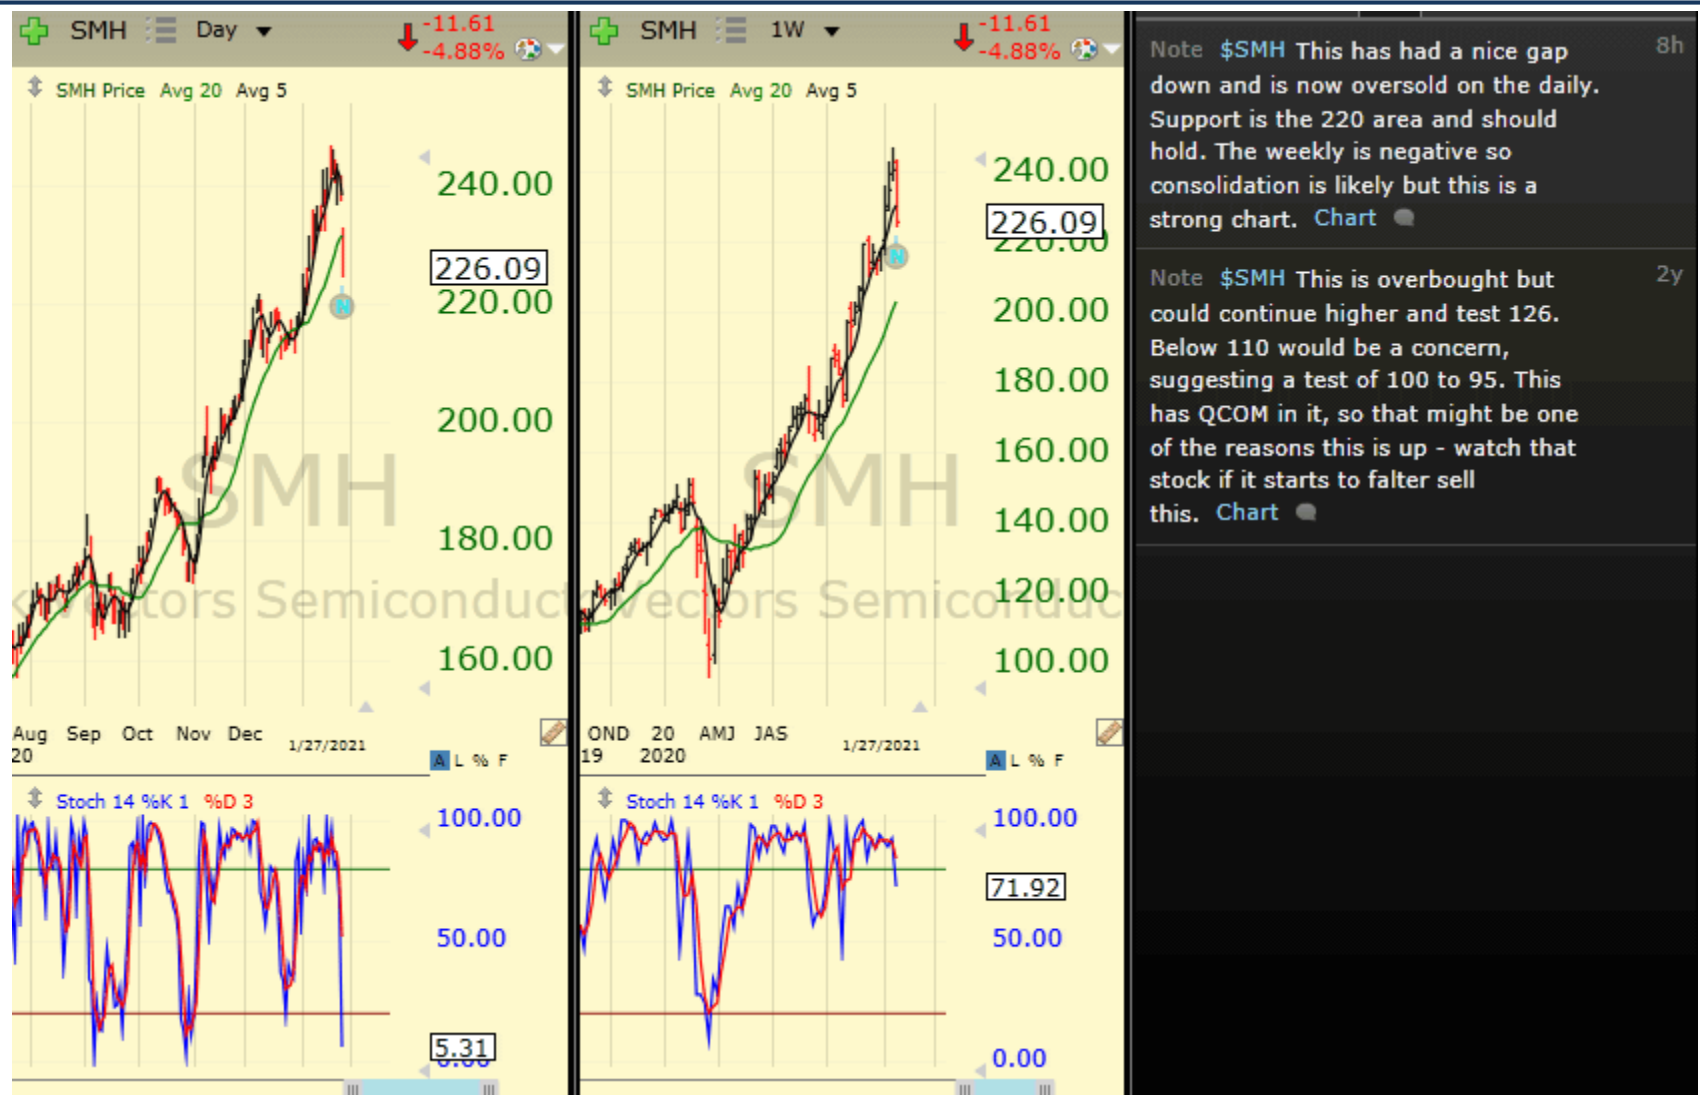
SMH Day -11.61 -4.88%

SMH Price Avg 20 Avg 5

240.00
226.09
220.00
200.00
180.00
160.00

SMH
Vectors Semiconductor

Aug 20 Sep Oct Nov Dec 1/27/2021

A L % F

Stoch 14 %K 1 %D 3

100.00
50.00
5.31

SMH 1W -11.61 -4.88%

SMH Price Avg 20 Avg 5

240.00
226.09
200.00
180.00
160.00
140.00
120.00
100.00

SMH
Vectors Semiconductor

OND 19 20 2020 AMJ JAS 1/27/2021

A L % F

Stoch 14 %K 1 %D 3

100.00
71.92
50.00
0.00

Note $SMH This has had a nice gap down and is now oversold on the daily. Support is the 220 area and should hold. The weekly is negative so consolidation is likely but this is a strong chart. Chart 8h

Note $SMH This is overbought but could continue higher and test 126. Below 110 would be a concern, suggesting a test of 100 to 95. This has QCOM in it, so that might be one of the reasons this is up - watch that stock if it starts to falter sell this. Chart 2y